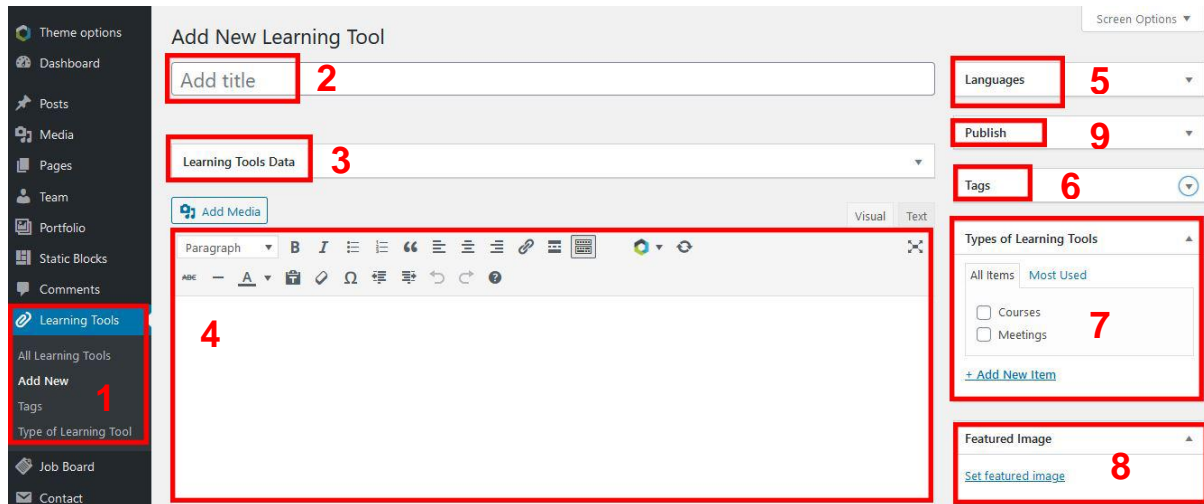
Theme options
Dashboard
Posts
Media
Pages
Team
Portfolio
Static Blocks
Comments
Learning Tools
All Learning Tools
Add New
Tags
Type of Learning Tool
1
Job Board
Contact

Screen Options ▼

Add New Learning Tool

Add title
2

Learning Tools Data
3

Add Media
Visual
Text
Paragraph
4

Languages
5
Publish
9
Tags
6
Types of Learning Tools
All Items
Most Used
Courses
Meetings
7
+ Add New Item
Featured Image
Set featured image
8